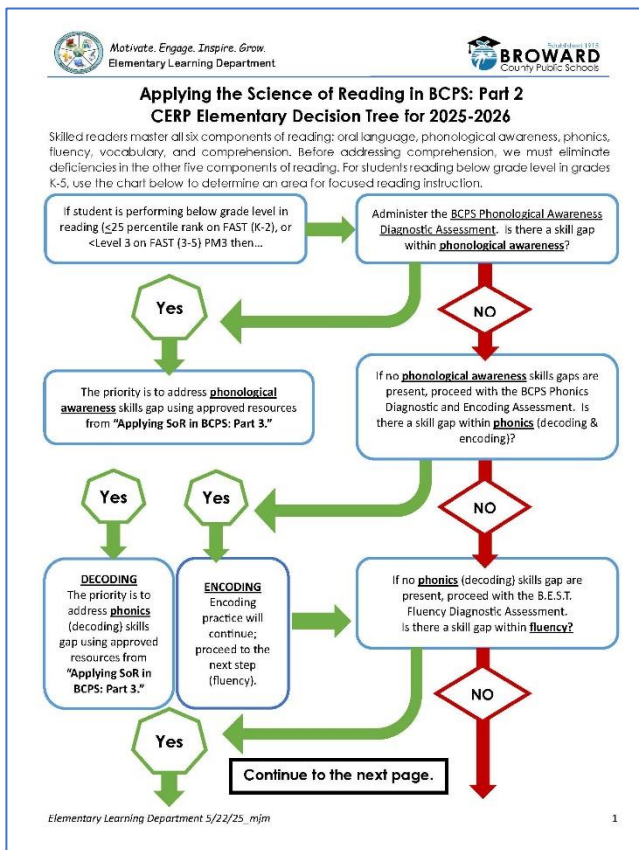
Motivate. Engage. Inspire. Grow.
Elementary Learning Department

Established 1915
BROWARD
County Public Schools

Applying the Science of Reading in BCPS: Part 2
CERP Elementary Decision Tree for 2025-2026

Skilled readers master all six components of reading: oral language, phonological awareness, phonics, fluency, vocabulary, and comprehension. Before addressing comprehension, we must eliminate deficiencies in the other five components of reading. For students reading below grade level in grades K-5, use the chart below to determine an area for focused reading instruction.

If student is performing below grade level in reading ($\leq$25 percentile rank on FAST (K-2), or <Level 3 on FAST (3-5) PM3 then…

Administer the BCPS Phonological Awareness Diagnostic Assessment. Is there a skill gap within phonological awareness?

Yes

NO

The priority is to address phonological awareness skills gap using approved resources from "Applying SoR in BCPS: Part 3."

If no phonological awareness skills gaps are present, proceed with the BCPS Phonics Diagnostic and Encoding Assessment. Is there a skill gap within phonics (decoding & encoding)?

Yes

Yes

NO

DECODING
The priority is to address phonics (decoding) skills gap using approved resources from "Applying SoR in BCPS: Part 3."

ENCODING
Encoding practice will continue; proceed to the next step (fluency).

If no phonics (decoding) skills gap are present, proceed with the B.E.S.T. Fluency Diagnostic Assessment. Is there a skill gap within fluency?

NO

Yes

Continue to the next page.

Elementary Learning Department 5/22/25_mjm

1